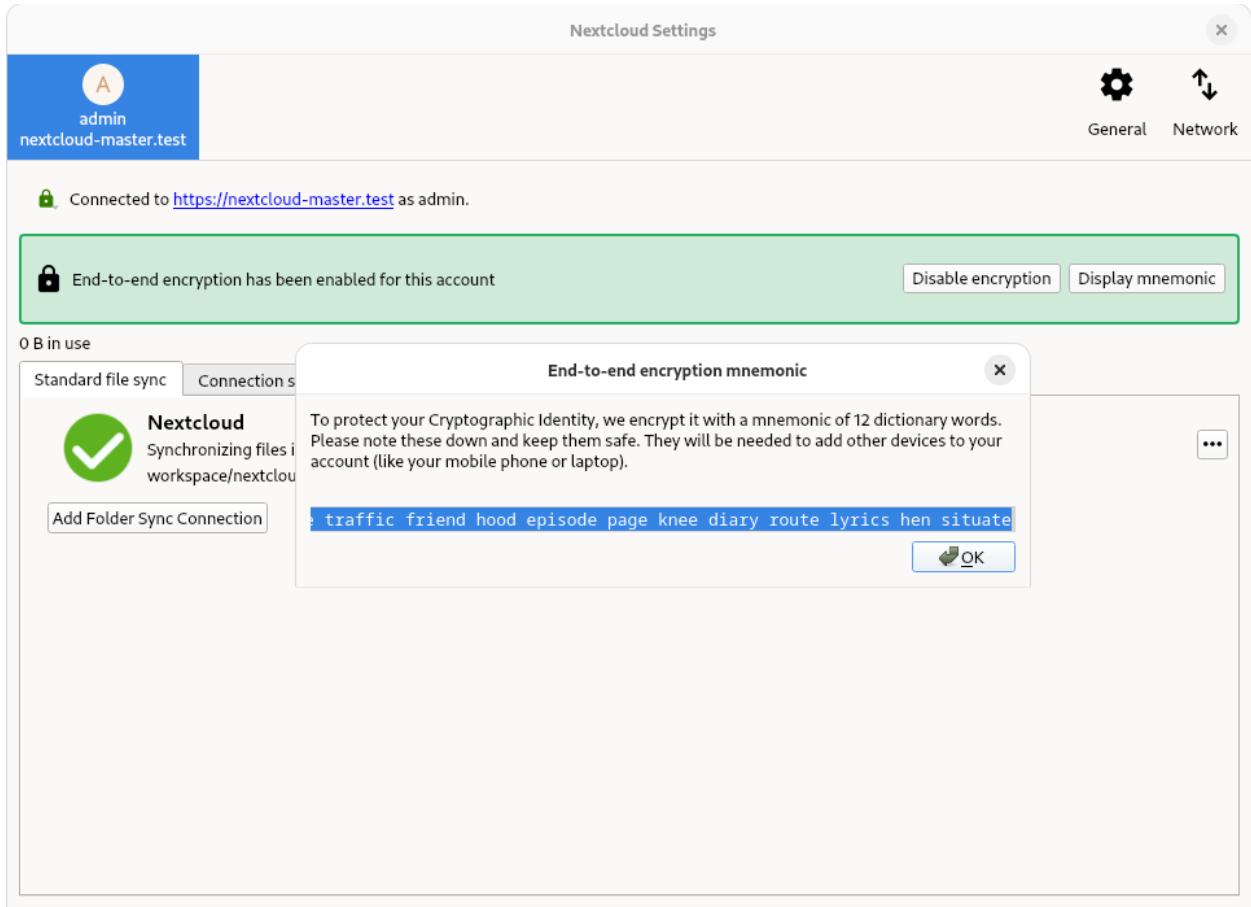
Nextcloud Settings

A
admin
nextcloud-master.test

General
Network

Connected to https://nextcloud-master.test as admin.

End-to-end encryption has been enabled for this account

Disable encryption
Display mnemonic

0 B in use

Standard file sync
Connection s

Nextcloud
Synchronizing files i
workspace/nextclou

Add Folder Sync Connection

•••

End-to-end encryption mnemonic

To protect your Cryptographic Identity, we encrypt it with a mnemonic of 12 dictionary words. Please note these down and keep them safe. They will be needed to add other devices to your account (like your mobile phone or laptop).

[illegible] traffic friend hood episode page knee diary route lyrics hen situate

OK